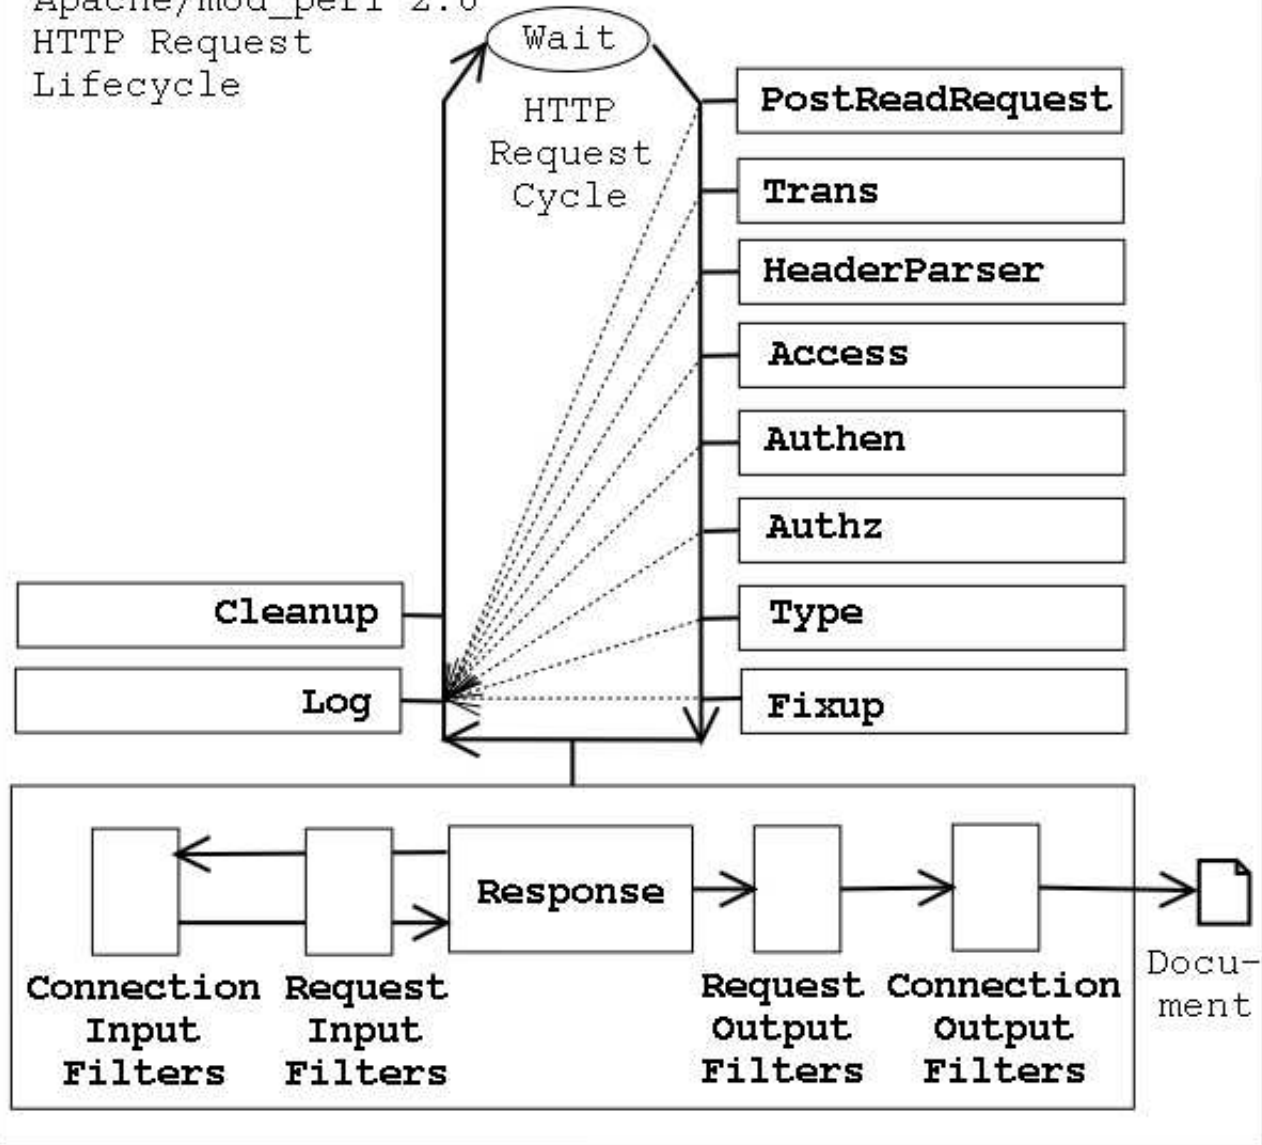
Apache/mod_perl 2.0
HTTP Request
Lifecycle

Wait

HTTP
Request
Cycle

PostReadRequest

Trans

HeaderParser

Access

Authen

Authz

Type

Fixup

Cleanup

Log

Response

Connection Input Filters

Request Input Filters

Request Output Filters

Connection Output Filters

Document